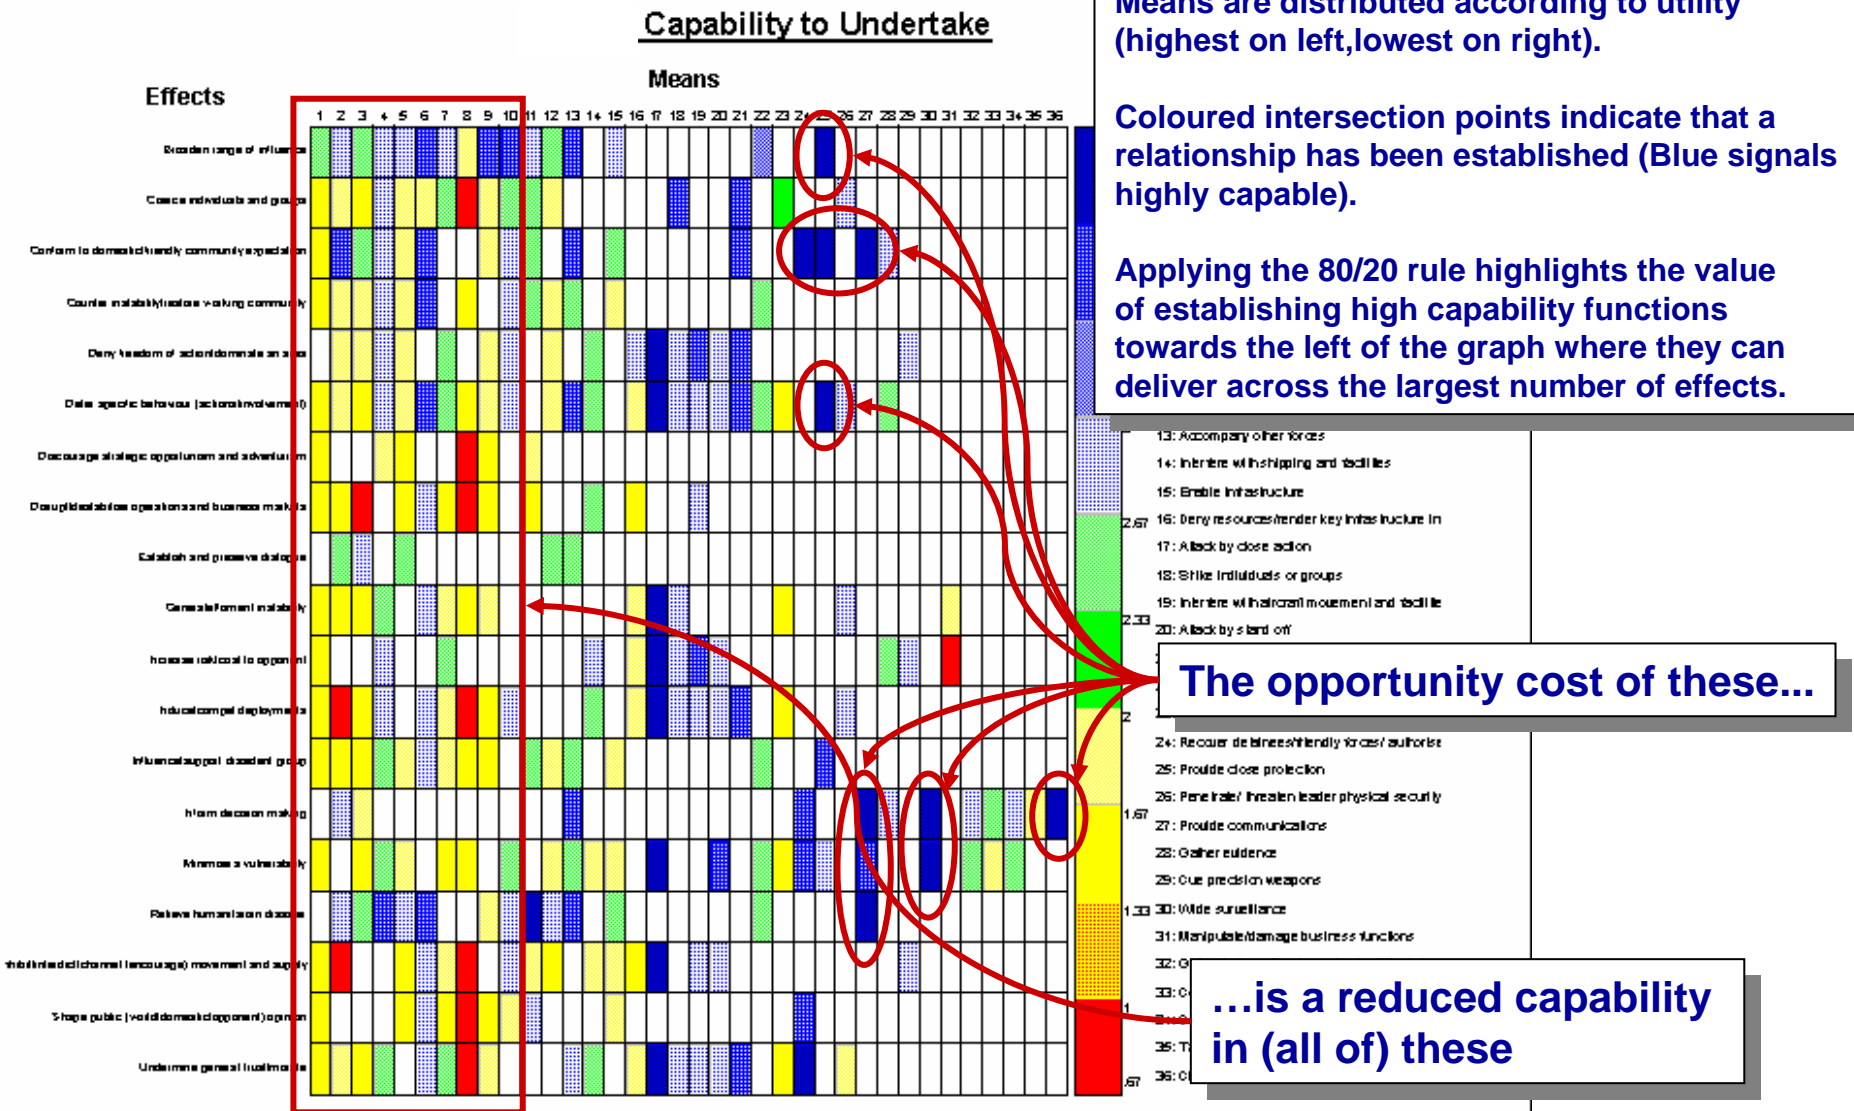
Capability to Undertake

Means

Effects

1 2 3 4 5 6 7 8 9 10 11 12 13 14 15 16 17 18 19 20 21 22 23 24 25 26 27 28 29 30 31 32 33 34 35 36

Broaden range of influence
Coerce individuals and groups
Conform to domestic/friendly community expectation
Counter instability/isolate violent community
Deny freedom of action/dominate an area
Deter specific behaviour (actions/involvement)
Discourage strategic opportunism and adventurism
Disrupt/destabilise operations and business markets
Establish and preserve dialogue
Generate/foment instability
Increase risk/cost to opponent
Induce/compel deployments
Influence/support dissident group
Inform decision making
Minimise vulnerability
Relieve humanitarian distress
Inhibit/interdict/channel (encourage) movement and supply
Shape public (world/domestic/opponent) opinion
Undermine general trust/morale

Means are distributed according to utility (highest on left,lowest on right).

Coloured intersection points indicate that a relationship has been established (Blue signals highly capable).

Applying the 80/20 rule highlights the value of establishing high capability functions towards the left of the graph where they can deliver across the largest number of effects.

13: Accompany other forces
14: Interfere with shipping and facilities
15: Enable infrastructure
2.67 16: Deny resources/render key infrastructure in
17: Attack by close action
18: Strike individuals or groups
19: Interfere with aircraft movement and facilitie
2.33 20: Attack by stand off
2
24: Recover detainees/friendly forces/ authorise
25: Provide close protection
26: Penetrate/ threaten leader physical security
1.67 27: Provide communications
28: Gather evidence
29: Cue precision weapons
1.33 30: Wide surveillance
31: Manipulate/damage business functions
32: C
1 33: C
35: T
.67 36: C

The opportunity cost of these...

…is a reduced capability in (all of) these